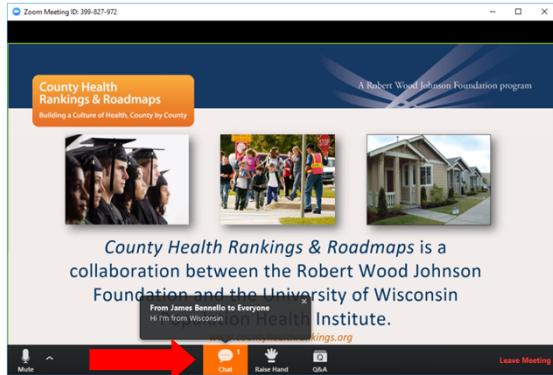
Zoom Meeting ID: 399-827-972

County Health Rankings & Roadmaps
Building a Culture of Health, County by County

A Robert Wood Johnson Foundation program

County Health Rankings & Roadmaps is a collaboration between the Robert Wood Johnson Foundation and the University of Wisconsin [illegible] Health Institute.

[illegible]rankings.org

From James Bennello to Everyone
Hi I'm from Wisconsin

Mute
1
Chat
Raise Hand
Q&A
Leave Meeting